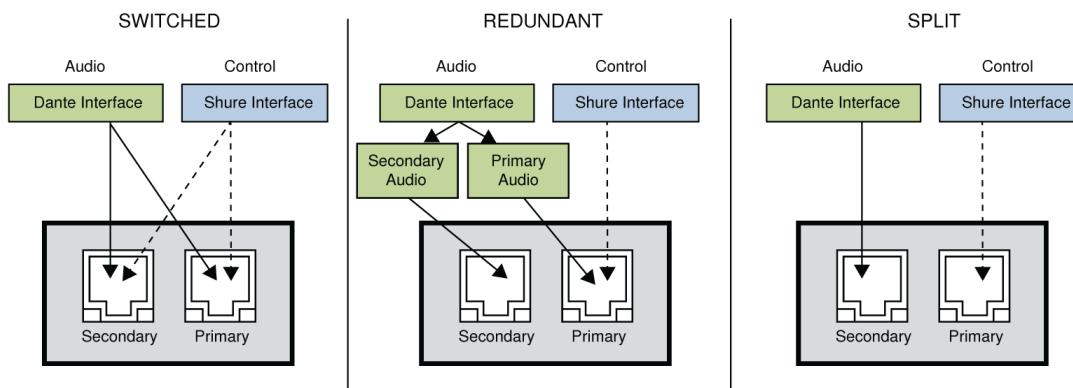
SWITCHED

Audio

Control

Dante Interface

Shure Interface

Secondary

Primary

REDUNDANT

Audio

Control

Dante Interface

Shure Interface

Secondary Audio

Primary Audio

Secondary

Primary

SPLIT

Audio

Control

Dante Interface

Shure Interface

Secondary

Primary